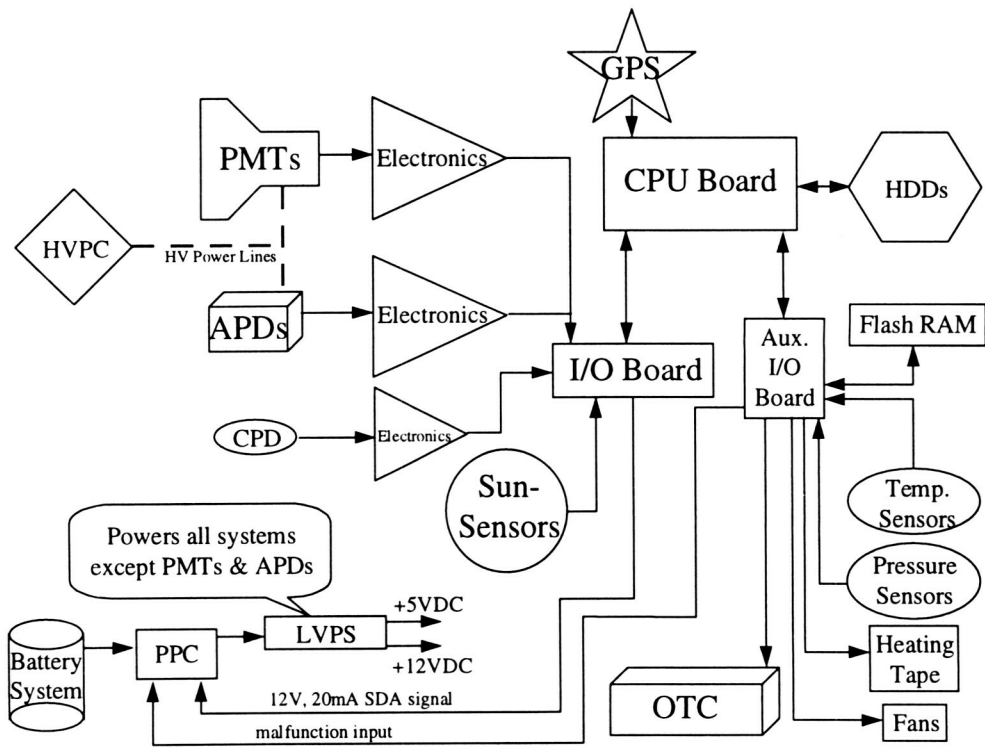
GPS

PMTs

Electronics

CPU Board

HDDs

HVPC

HV Power Lines

APDs

Electronics

Aux. I/O Board

Flash RAM

I/O Board

CPD

Electronics

Sun-Sensors

Temp. Sensors

Powers all systems except PMTs & APDs

Pressure Sensors

+5VDC

Battery System

PPC

LVPS

+12VDC

Heating Tape

12V, 20mA SDA signal

OTC

Fans

malfunction input